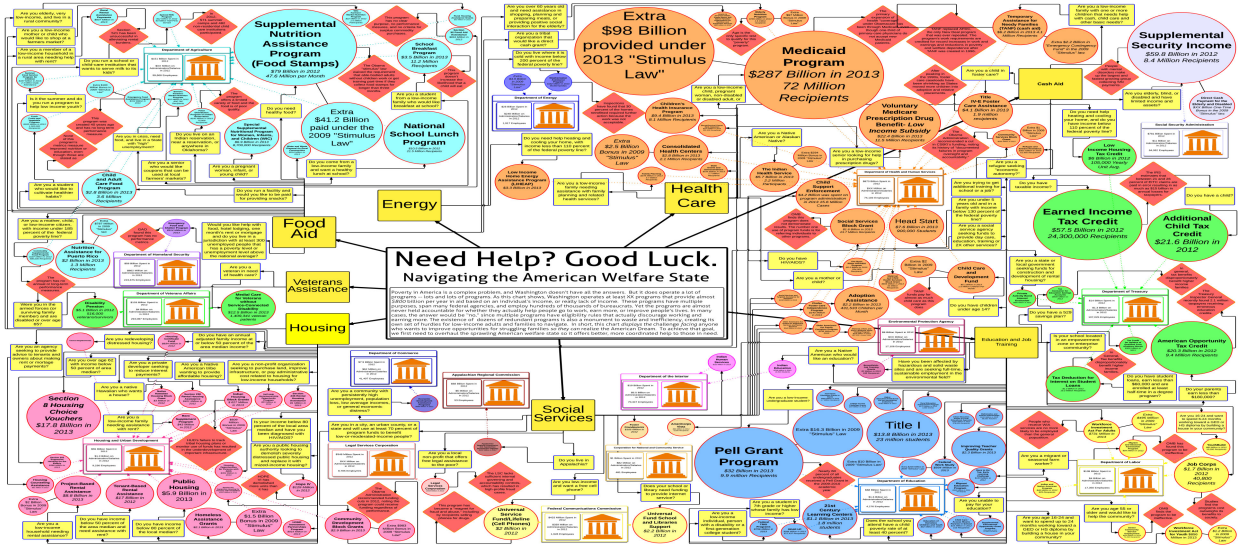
Need Help? Good Luck.
Navigating the American Welfare State

Poverty in America is a complex problem, and Washington doesn't have all the answers. But it does operate a lot of programs — lots and lots of programs. As this chart shows, Washington operates at least XX programs that provide almost $800 billion per year in aid based on an individual's income, or needy lack of income. These programs have multiple purposes, span many federal agencies, and employ hundreds of thousands of bureaucrats. Yet the programs are almost never held accountable for whether they actually help people go to work, earn more, or improve people's lives. In many cases, the answer would be "no," since multiple programs have eligibility rules that actually discourage working and earning more. The existence of dozens of redundant programs is also a monument to waste and inefficiency, creating its own set of hurdles for low-income adults and families to navigate. In short, this chart displays the challenge facing anyone who wants to improve opportunities for struggling families so they can realize the American Dream. To achieve that goal, we first need to overhaul the sprawling American welfare state so it offers better, more coordinated help to those in need.

Supplemental Nutrition Assistance Program (Food Stamps)
$79 Billion in 2012
47.6 Million per Month

Extra $41.2 Billion paid under the 2009 "Stimulus Law"

National School Lunch Program

School Breakfast Program
$3.5 Billion in 2013

Extra $98 Billion provided under 2013 "Stimulus Law"

Medicaid Program
$287 Billion in 2013
72 Million Recipients

Voluntary Medicare Prescription Drug Benefit- Low Income Subsidy

Supplemental Security Income
$59.8 Billion in 2012
8.4 Million Recipients

Cash Aid

Health Care

Energy

Food Aid

Veterans Assistance

Housing

Head Start
$7.6 Billion in 2013

Earned Income Tax Credit
$57.5 Billion in 2012
24,300,000 Recipients

Additional Child Tax Credit
$21.6 Billion in 2012

American Opportunity Tax Credit

Education and Job Training

Social Services

Pell Grant Program
$32 Billion in 2013
9.9 million Recipients

Title I
$13.9 Billion in 2013
23 million students

Section 8 Housing Choice Vouchers
$17.8 Billion in 2013

Public Housing
$5.9 Billion in 2013

Homeless Assistance Grants

Job Corps

Universal Service Fund/Lifeline (Cell Phones)
$2 Billion in 2012

Universal Service Fund-Schools and Libraries Program

Community Development Block Grants

Child Support Enforcement

Child Care and Development Fund

Social Services Block Grant

Low Income Home Energy Assistance Program (LIHEAP)

Children's Health Insurance Program

Consolidated Health Centers

Temporary Assistance for Needy Families (TANF)

Title IV-E Foster Care Assistance

Low Income Housing Tax Credit

Do you have a child?

Do you need healthy food?

Are you a Native American?

Department of Agriculture
Department of Health and Human Services
Department of Housing and Urban Development
Department of Education
Department of Labor
Department of the Treasury
Department of Veterans Affairs
Department of Homeland Security
Department of Commerce
Department of the Interior
Federal Communications Commission
Social Security Administration
Environmental Protection Agency
Appalachian Regional Commission
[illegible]